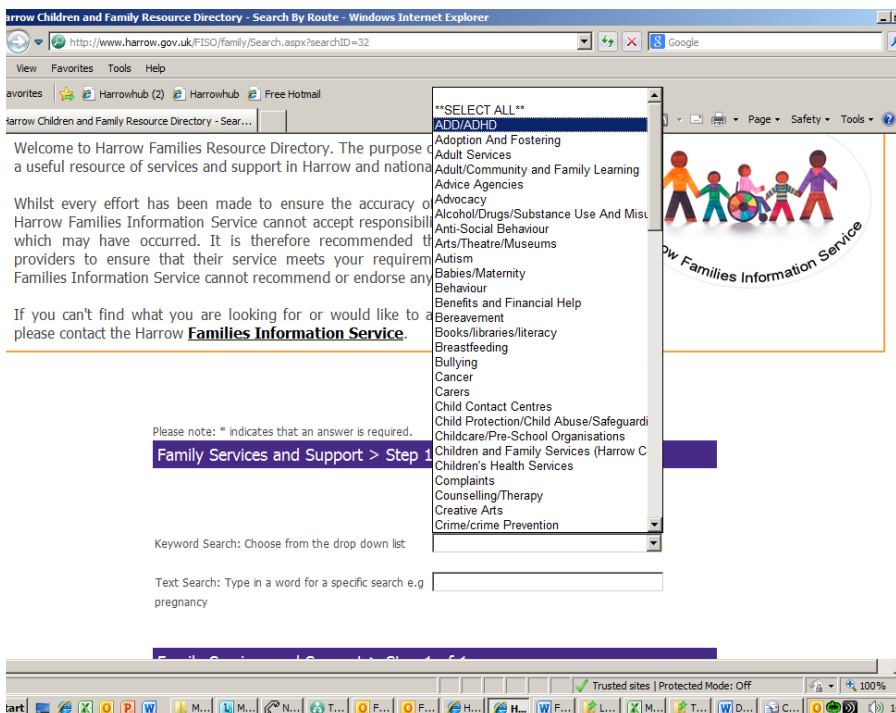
arrow Children and Family Resource Directory - Search By Route - Windows Internet Explorer

http://www.harrow.gov.uk/FISO/family/Search.aspx?searchID=32

Google

View Favorites Tools Help

avorites Harrowhub (2) Harrowhub Free Hotmail

arrow Children and Family Resource Directory - Sear...

Page Safety Tools

Welcome to Harrow Families Resource Directory. The purpose o a useful resource of services and support in Harrow and nationa

Whilst every effort has been made to ensure the accuracy o Harrow Families Information Service cannot accept responsibili which may have occurred. It is therefore recommended th providers to ensure that their service meets your requirem Families Information Service cannot recommend or endorse any

If you can't find what you are looking for or would like to a please contact the Harrow **Families Information Service**.

ow Families Information Service

**SELECT ALL**
ADD/ADHD
Adoption And Fostering
Adult Services
Adult/Community and Family Learning
Advice Agencies
Advocacy
Alcohol/Drugs/Substance Use And Misu
Anti-Social Behaviour
Arts/Theatre/Museums
Autism
Babies/Maternity
Behaviour
Benefits and Financial Help
Bereavement
Books/libraries/literacy
Breastfeeding
Bullying
Cancer
Carers
Child Contact Centres
Child Protection/Child Abuse/Safeguardi
Childcare/Pre-School Organisations
Children and Family Services (Harrow C
Children's Health Services
Complaints
Counselling/Therapy
Creative Arts
Crime/crime Prevention

Please note: * indicates that an answer is required.

Family Services and Support > Step 1

Keyword Search: Choose from the drop down list

Text Search: Type in a word for a specific search e.g pregnancy

Trusted sites | Protected Mode: Off

100%

tart M... M... N... T... F... F... H... H... F... L... M... T... D... C...